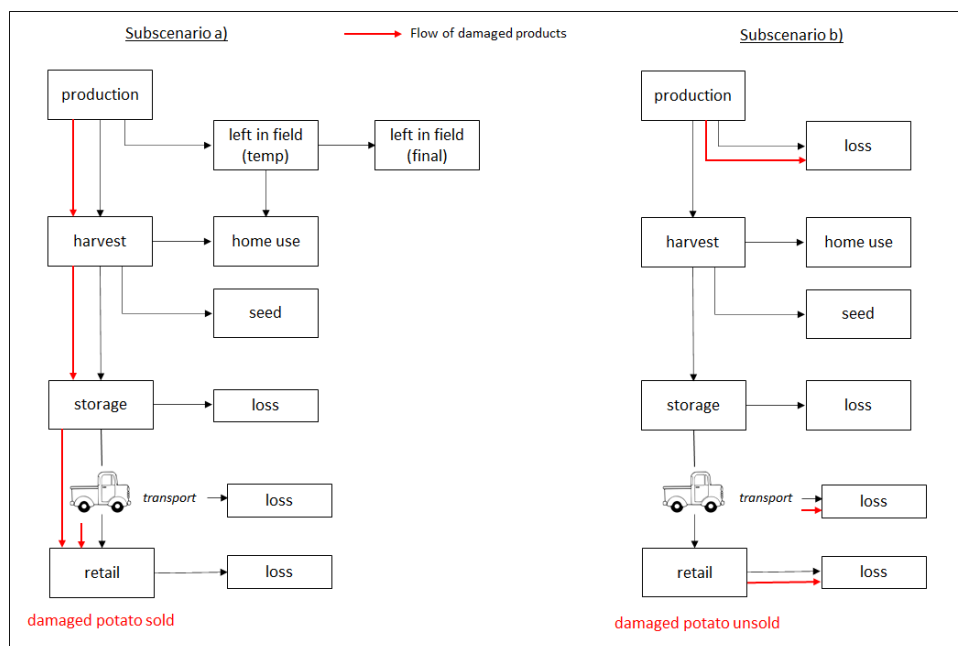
Subscenario a)

Flow of damaged products

production

left in field (temp)

left in field (final)

harvest

home use

seed

storage

loss

transport

loss

retail

loss

damaged potato sold

Subscenario b)

production

loss

harvest

home use

seed

storage

loss

transport

loss

retail

loss

damaged potato unsold